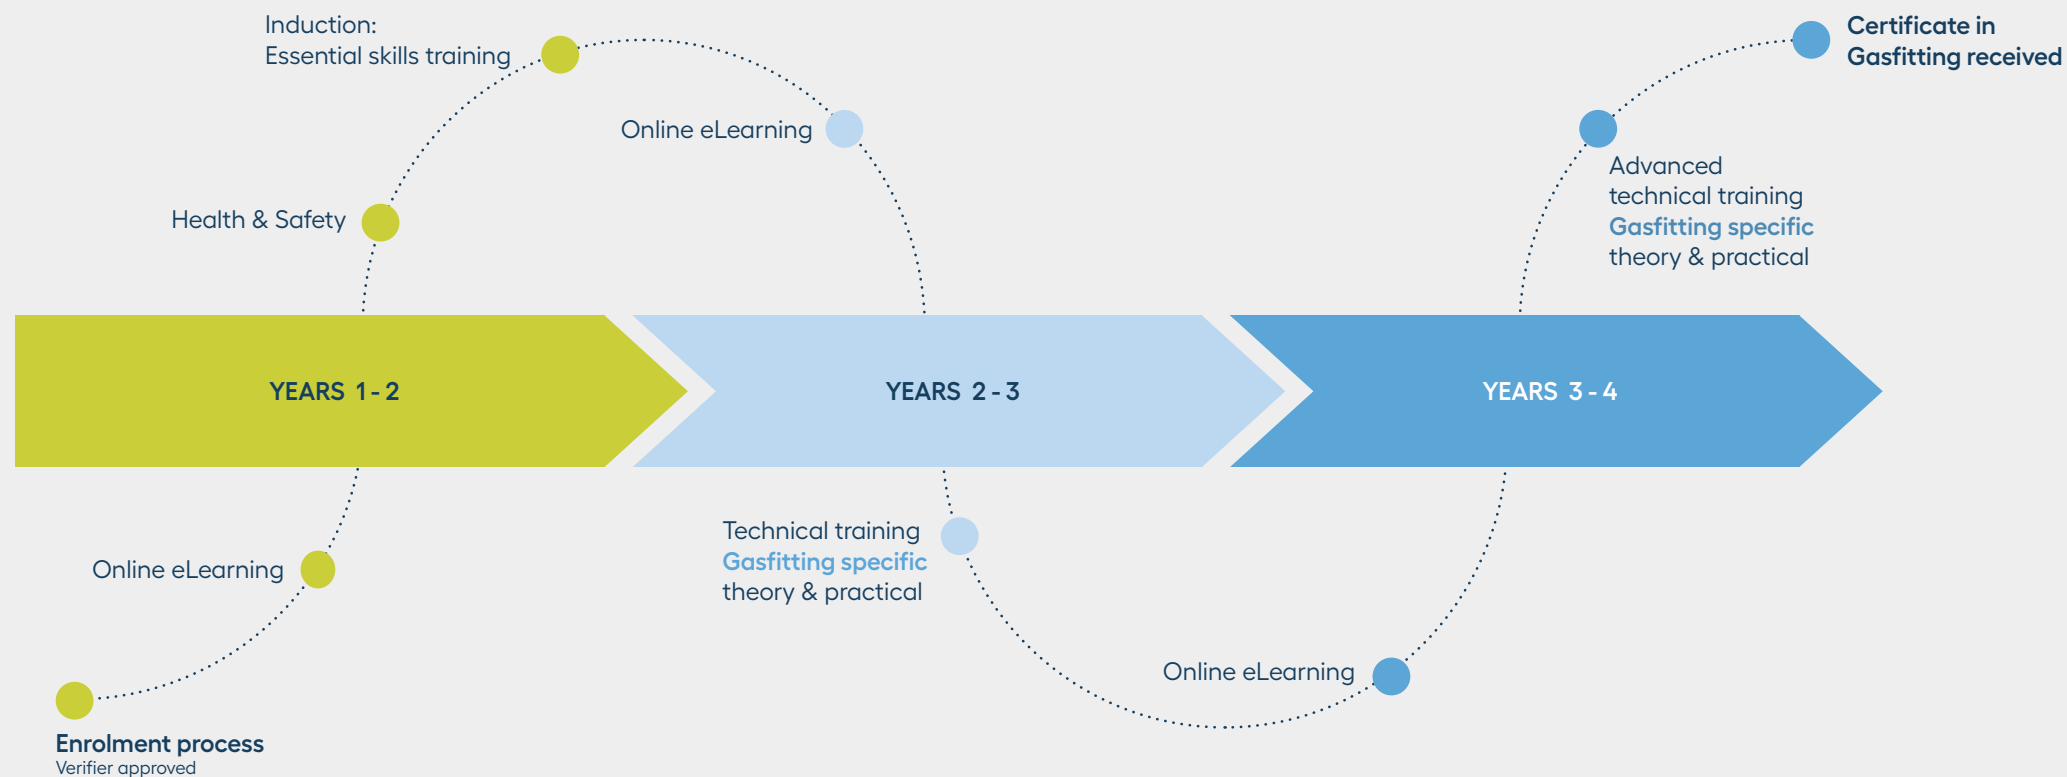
Induction:
Essential skills training

Online eLearning

Certificate in
Gasfitting received

Health & Safety

Advanced
technical training
Gasfitting specific
theory & practical

YEARS 1 - 2

YEARS 2 - 3

YEARS 3 - 4

Technical training
Gasfitting specific
theory & practical

Online eLearning

Online eLearning

Enrolment process
Verifier approved